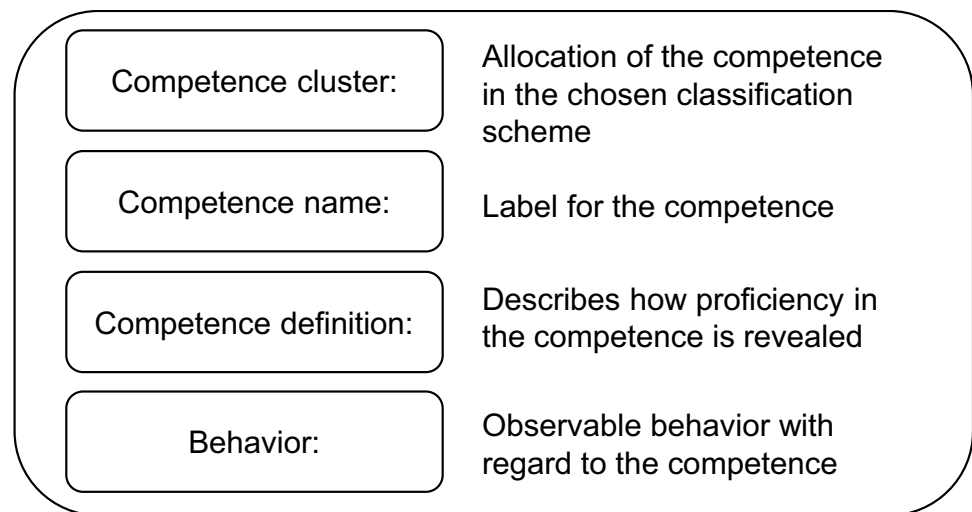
Competence cluster:

Allocation of the competence in the chosen classification scheme

Competence name:

Label for the competence

Competence definition:

Describes how proficiency in the competence is revealed

Behavior:

Observable behavior with regard to the competence